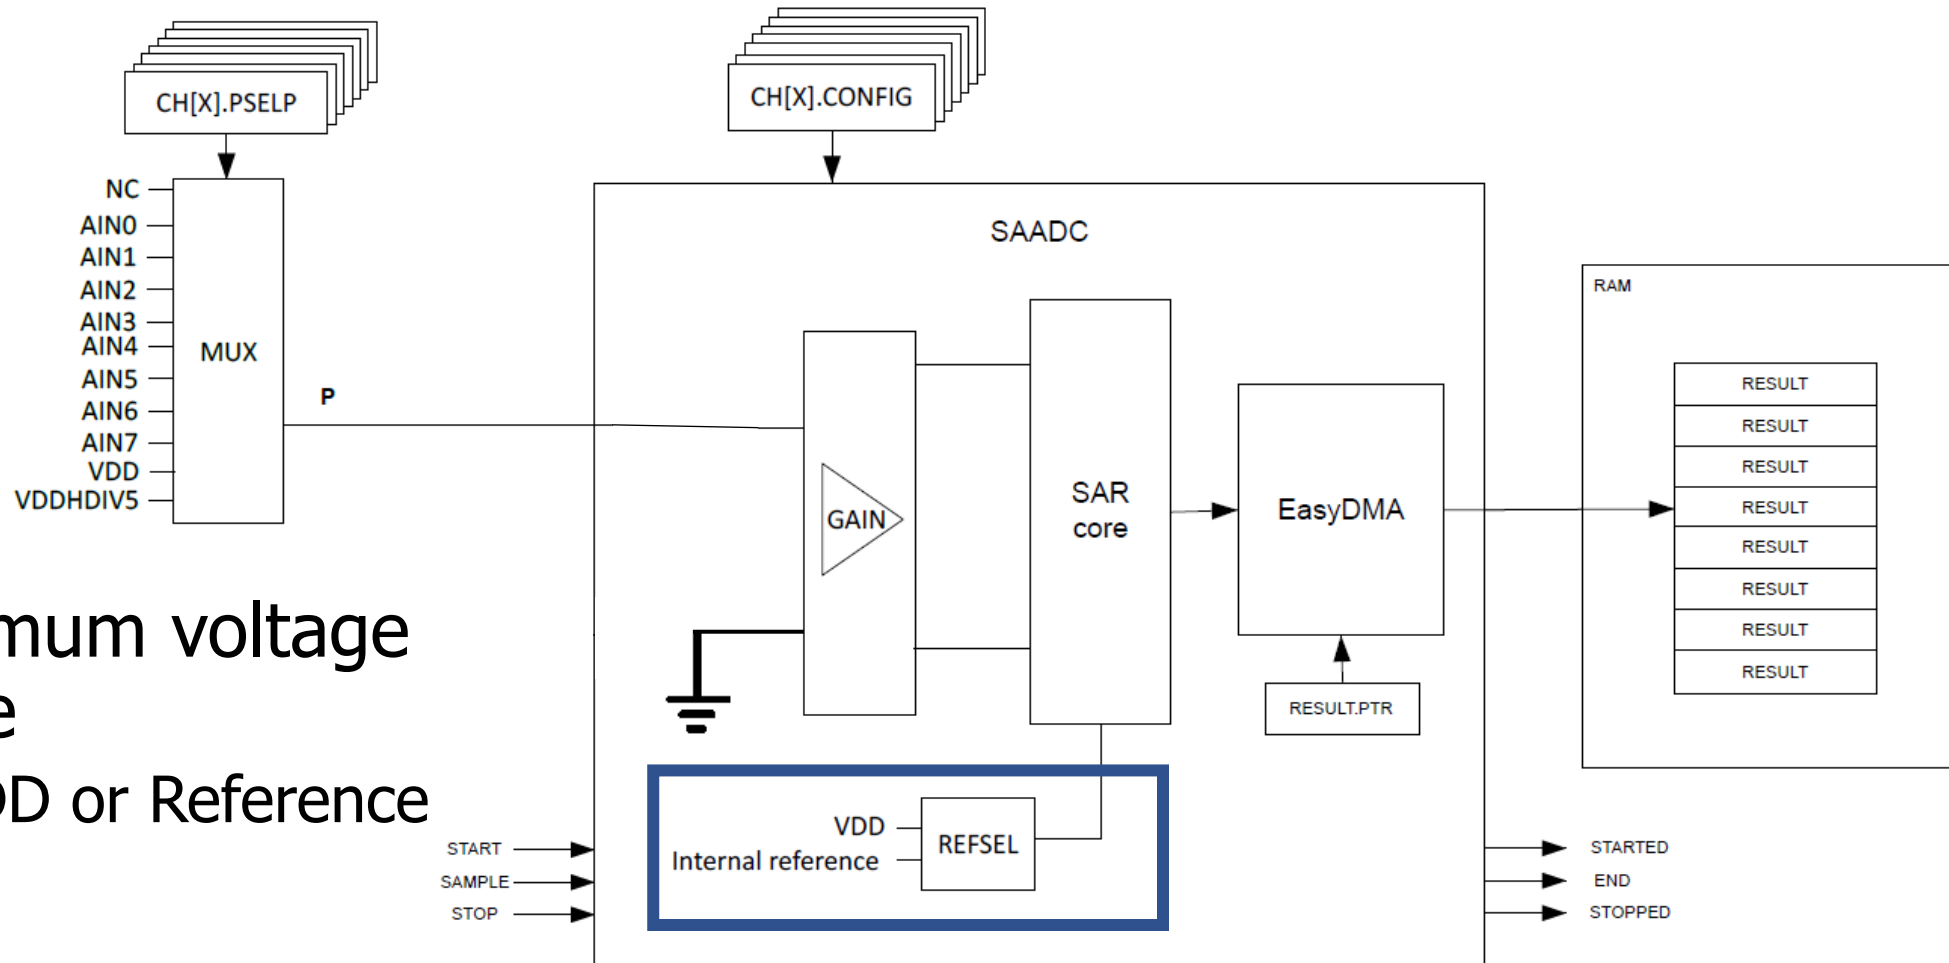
CH[X].PSELP

CH[X].CONFIG

NC
AIN0
AIN1
AIN2
AIN3
AIN4
AIN5
AIN6
AIN7
VDD
VDDHDIV5

MUX

P

SAADC

GAIN

SAR core

EasyDMA

RESULT.PTR

RAM

RESULT
RESULT
RESULT
RESULT
RESULT
RESULT
RESULT
RESULT

mum voltage
e
D or Reference

VDD
Internal reference

REFSEL

START
SAMPLE
STOP

STARTED
END
STOPPED